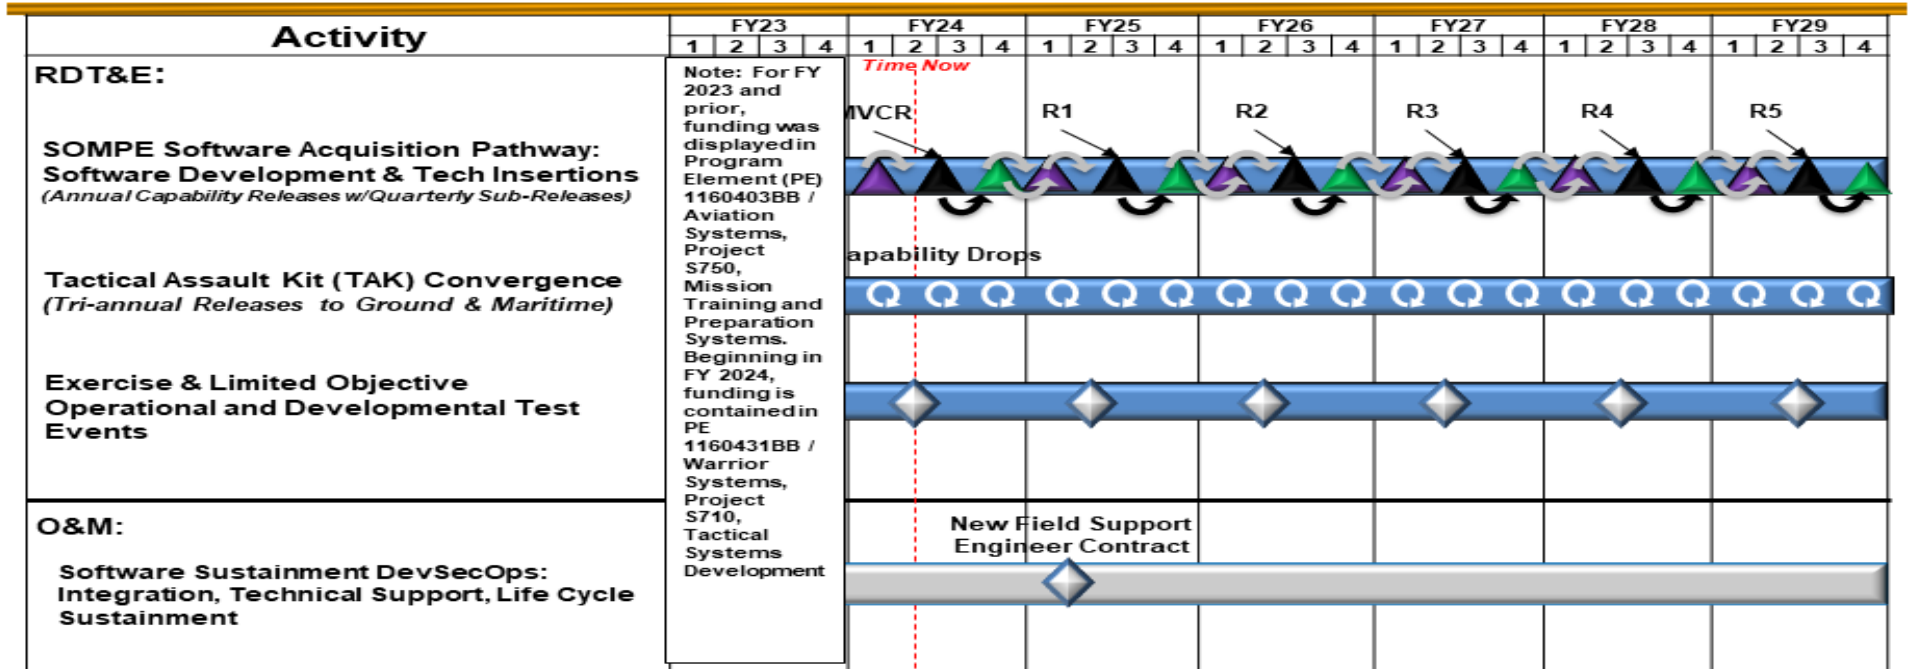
Activity

| FY23 | | | | FY24 | | | | FY25 | | | | FY26 | | | | FY27 | | | | FY28 | | | | FY29 | | | |
|---|---|---|---|---|---|---|---|---|---|---|---|---|---|---|---|---|---|---|---|---|---|---|---|---|---|---|---|
| 1 | 2 | 3 | 4 | 1 | 2 | 3 | 4 | 1 | 2 | 3 | 4 | 1 | 2 | 3 | 4 | 1 | 2 | 3 | 4 | 1 | 2 | 3 | 4 | 1 | 2 | 3 | 4 |

RDT&E:

SOMPE Software Acquisition Pathway: Software Development & Tech Insertions
(Annual Capability Releases w/Quarterly Sub-Releases)

Tactical Assault Kit (TAK) Convergence
(Tri-annual Releases to Ground & Maritime)

Exercise & Limited Objective Operational and Developmental Test Events

O&M:

Software Sustainment DevSecOps: Integration, Technical Support, Life Cycle Sustainment

Note: For FY 2023 and prior, funding was displayed in Program Element (PE) 1160403BB / Aviation Systems, Project S750, Mission Training and Preparation Systems. Beginning in FY 2024, funding is contained in PE 1160431BB / Warrior Systems, Project S710, Tactical Systems Development

Time Now

MVCR

R1

R2

R3

R4

R5

apability Drops

New Field Support Engineer Contract